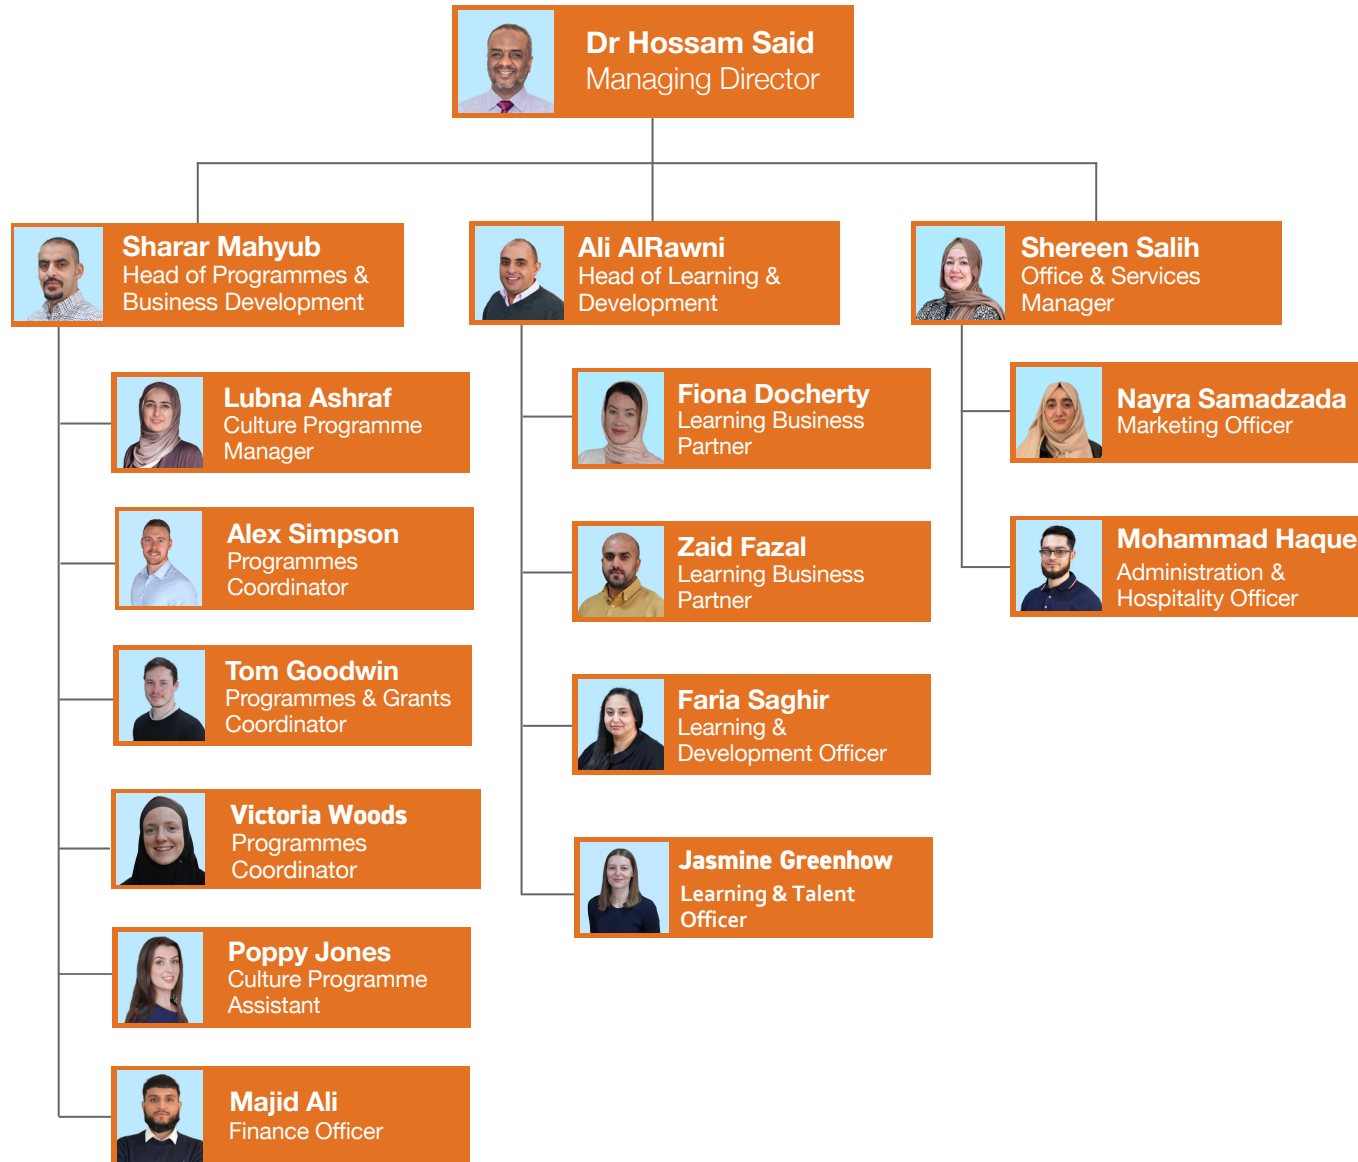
Dr Hossam Said
Managing Director

Sharar Mahyub
Head of Programmes & Business Development

Lubna Ashraf
Culture Programme Manager

Alex Simpson
Programmes Coordinator

Tom Goodwin
Programmes & Grants Coordinator

Victoria Woods
Programmes Coordinator

Poppy Jones
Culture Programme Assistant

Majid Ali
Finance Officer

Ali AlRawni
Head of Learning & Development

Fiona Docherty
Learning Business Partner

Zaid Fazal
Learning Business Partner

Faria Saghir
Learning & Development Officer

Jasmine Greenhow
Learning & Talent Officer

Shereen Salih
Office & Services Manager

Nayra Samadzada
Marketing Officer

Mohammad Haque
Administration & Hospitality Officer